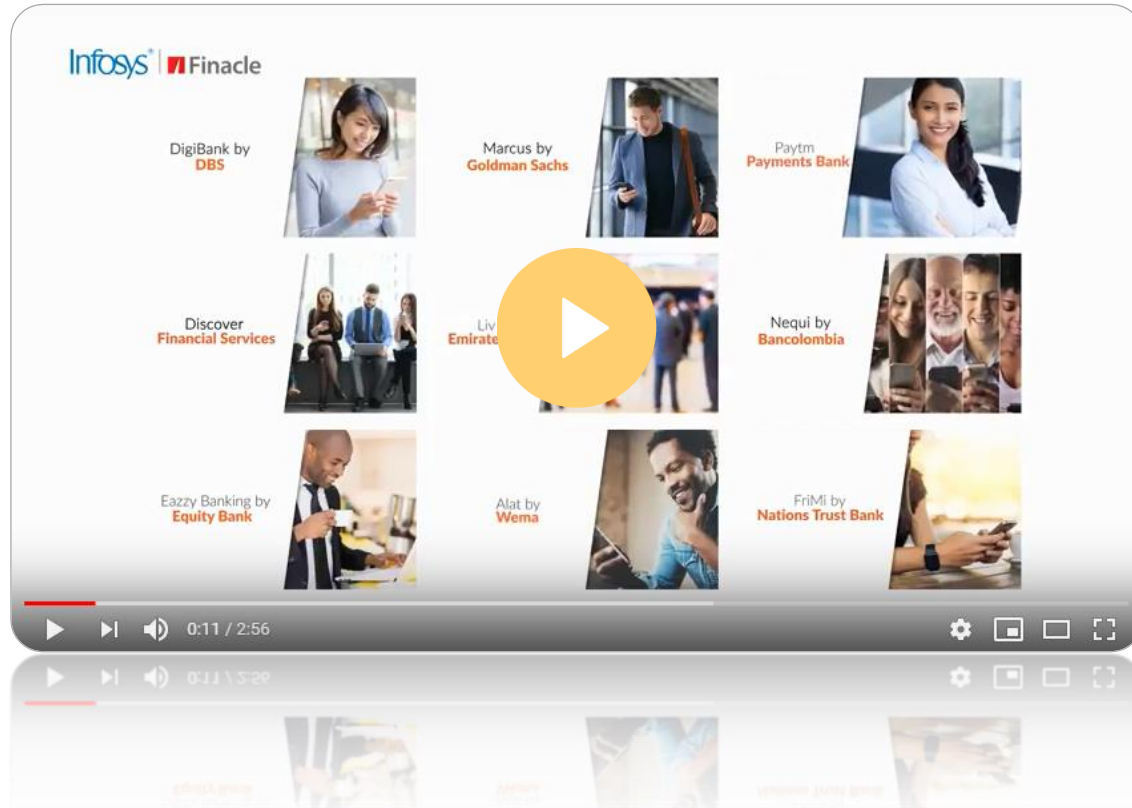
Infosys® | Finacle

DigiBank by
DBS

Marcus by
Goldman Sachs

Paytm
Payments Bank

Discover
Financial Services

Liv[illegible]
Emirate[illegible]

Nequi by
Bancolombia

Eazzy Banking by
Equity Bank

Alat by
Wema

FriMi by
Nations Trust Bank

0:11 / 2:56